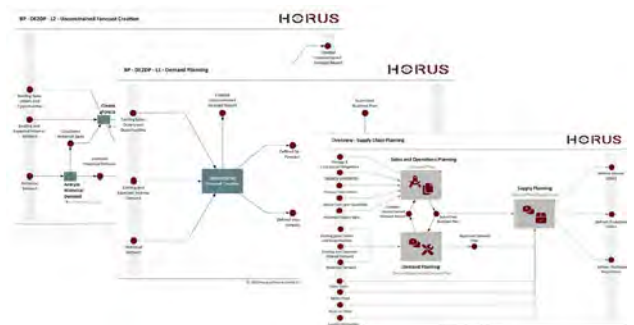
BP - DCDDP - L2 - Unconstrained Forecast Creation

HORUS

Create Forecast

Analyze Historical Demand

BP - DCDDP - L1 - Demand Planning

HORUS

Overview - Supply Chain Planning

HORUS

Sales and Operations Planning

Supply Planning

Demand Planning

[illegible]